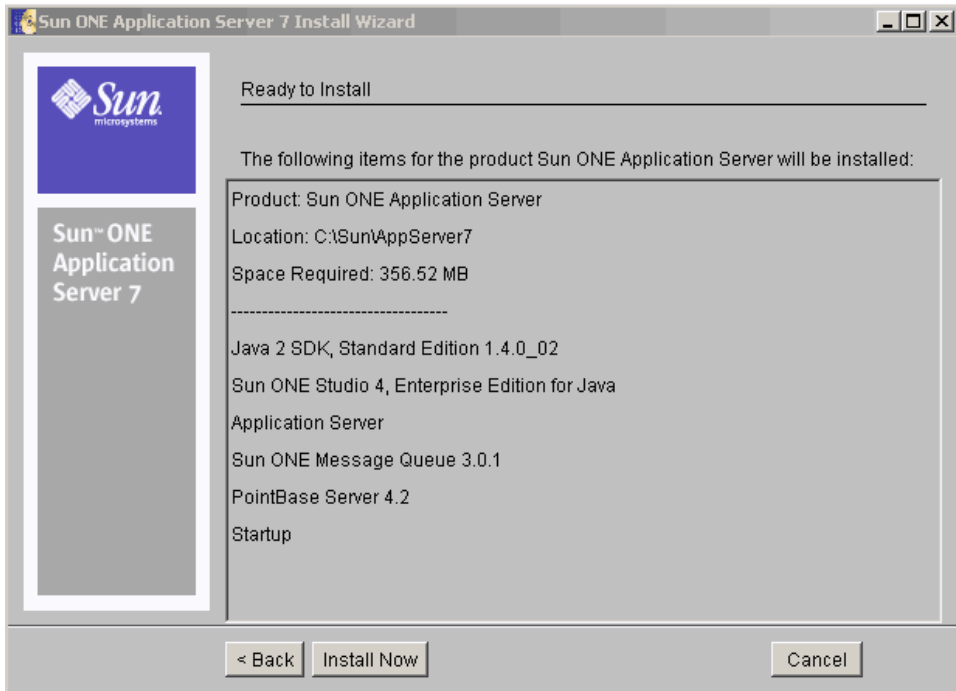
Sun ONE Application Server 7 Install Wizard

Sun microsystems

Sun™ ONE Application Server 7

Ready to Install

The following items for the product Sun ONE Application Server will be installed:

Product: Sun ONE Application Server

Location: C:\Sun\AppServer7

Space Required: 356.52 MB

-----------------------------------

Java 2 SDK, Standard Edition 1.4.0_02

Sun ONE Studio 4, Enterprise Edition for Java

Application Server

Sun ONE Message Queue 3.0.1

PointBase Server 4.2

Startup

< Back

Install Now

Cancel